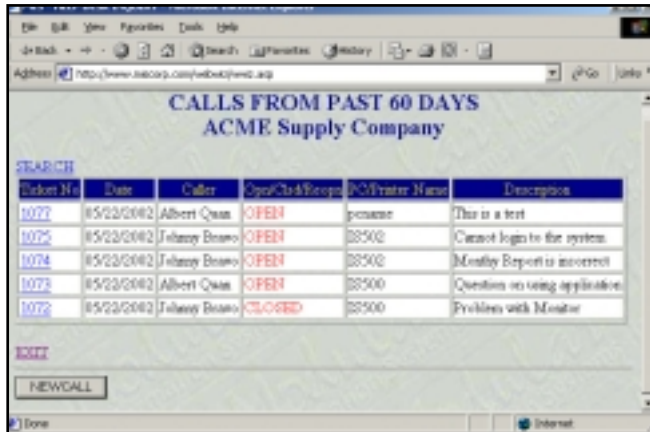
File Edit View Favorites Tools Help

Back Search Favorites History

Address http://www.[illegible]corp.com/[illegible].asp Go Links

CALLS FROM PAST 60 DAYS
ACME Supply Company

SEARCH

| Ticket No | Date | Caller | Open/Clsd/Reopn | PC/Printer Name | Description |
|---|---|---|---|---|---|
| 1077 | 05/22/2002 | Albert Quan | OPEN | pcname | This is a test |
| 1075 | 05/22/2002 | Johnny Bravo | OPEN | S3502 | Cannot login to the system |
| 1074 | 05/22/2002 | Johnny Bravo | OPEN | S3502 | Monthy Report is incorrect |
| 1073 | 05/22/2002 | Albert Quan | OPEN | S3500 | Question on using application |
| 1072 | 05/22/2002 | Johnny Bravo | CLOSED | S3500 | Problem with Monitor |

EXIT

NEWCALL

Done

Internet